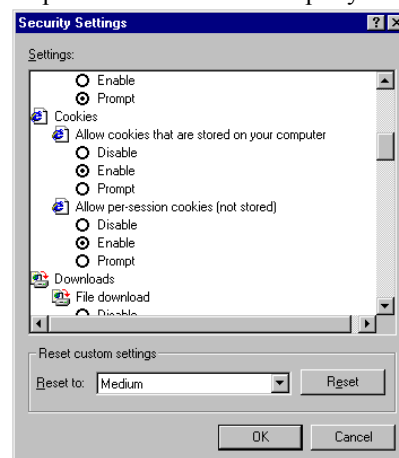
Security Settings

?

Settings:

Enable

Prompt

Cookies

Allow cookies that are stored on your computer

Disable

Enable

Prompt

Allow per-session cookies (not stored)

Disable

Enable

Prompt

Downloads

File download

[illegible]

Reset custom settings

Reset to: Medium

Reset

OK

Cancel